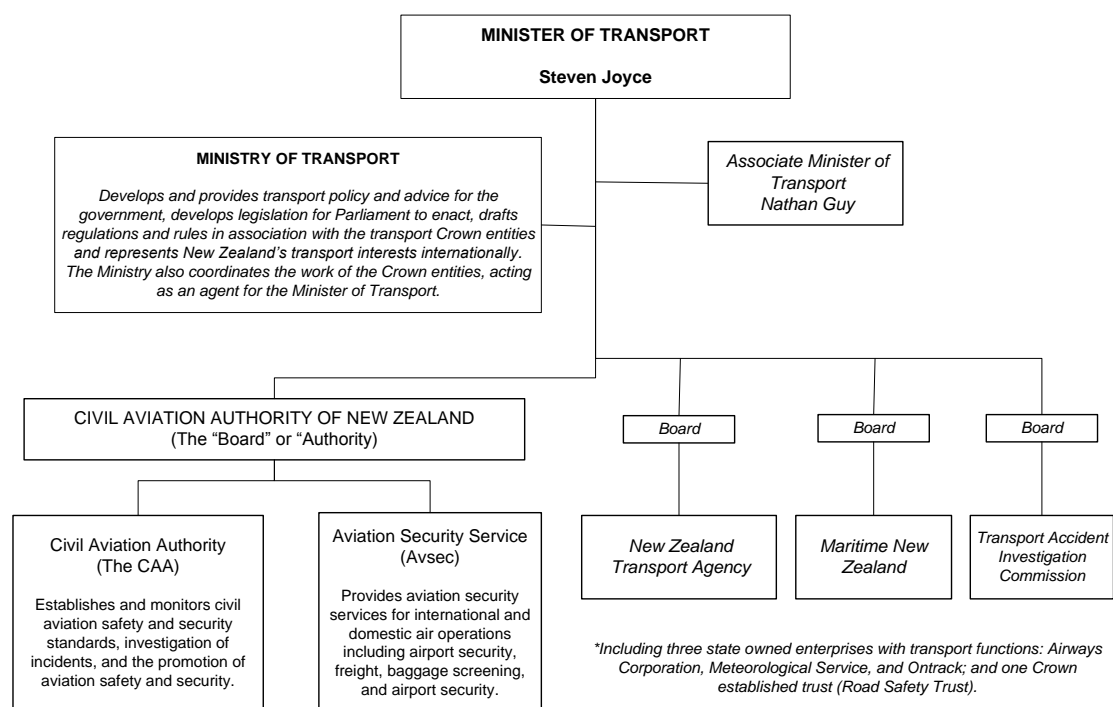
MINISTER OF TRANSPORT

Steven Joyce

MINISTRY OF TRANSPORT

Develops and provides transport policy and advice for the government, develops legislation for Parliament to enact, drafts regulations and rules in association with the transport Crown entities and represents New Zealand's transport interests internationally. The Ministry also coordinates the work of the Crown entities, acting as an agent for the Minister of Transport.

Associate Minister of Transport
Nathan Guy

CIVIL AVIATION AUTHORITY OF NEW ZEALAND
(The "Board" or "Authority)

Board

Board

Board

Civil Aviation Authority
(The CAA)

Establishes and monitors civil aviation safety and security standards, investigation of incidents, and the promotion of aviation safety and security.

Aviation Security Service
(Avsec)

Provides aviation security services for international and domestic air operations including airport security, freight, baggage screening, and airport security.

New Zealand Transport Agency

Maritime New Zealand

Transport Accident Investigation Commission

*Including three state owned enterprises with transport functions: Airways Corporation, Meteorological Service, and Ontrack; and one Crown established trust (Road Safety Trust).